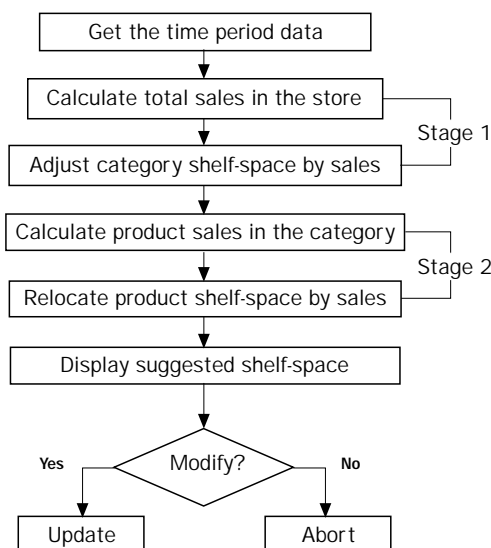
Get the time period data

Calculate total sales in the store

Stage 1

Adjust category shelf-space by sales

Calculate product sales in the category

Stage 2

Relocate product shelf-space by sales

Display suggested shelf-space

Modify?

Yes

No

Update

Abort